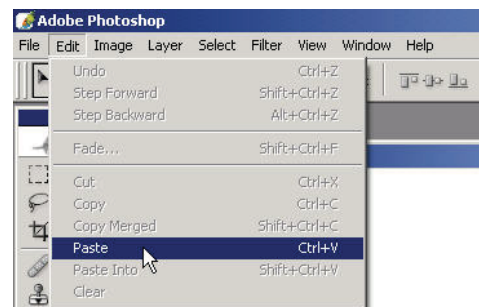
Adobe Photoshop

File Edit Image Layer Select Filter View Window Help

Undo Ctrl+Z
Step Forward Shift+Ctrl+Z
Step Backward Alt+Ctrl+Z

Fade... Shift+Ctrl+F

Cut Ctrl+X
Copy Ctrl+C
Copy Merged Shift+Ctrl+C
Paste Ctrl+V
Paste Into Shift+Ctrl+V
Clear